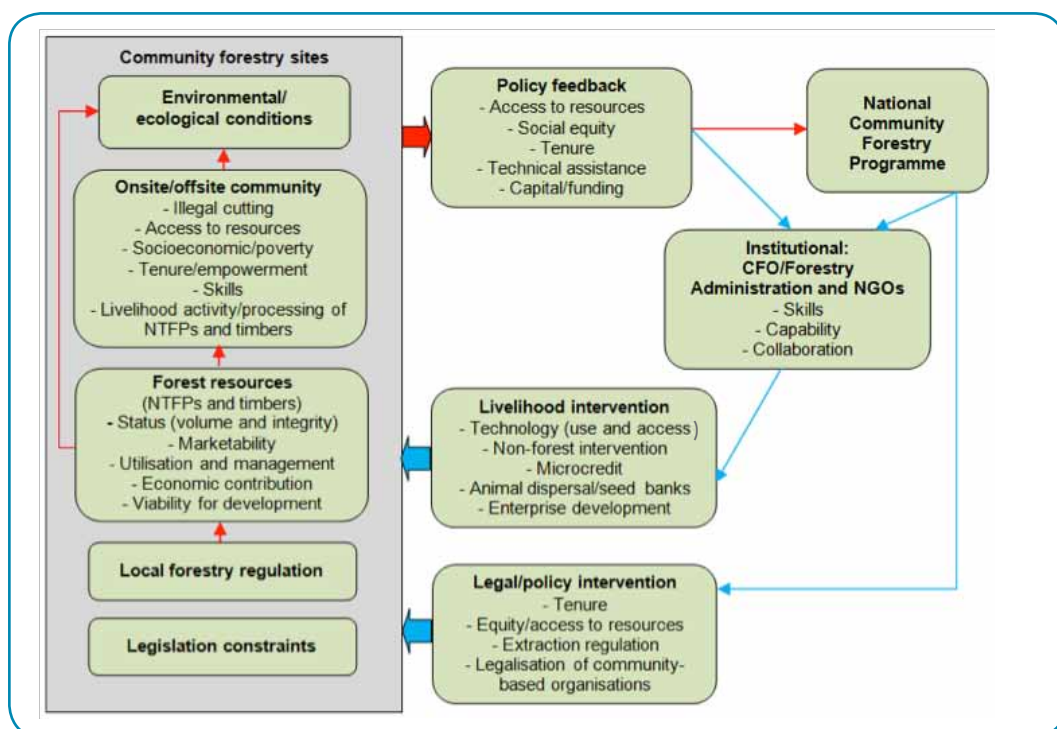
Community forestry sites

Environmental/ ecological conditions

Onsite/offsite community
- Illegal cutting
- Access to resources
- Socioeconomic/poverty
- Tenure/empowerment
- Skills
- Livelihood activity/processing of NTFPs and timbers

Forest resources
(NTFPs and timbers)
- Status (volume and integrity)
- Marketability
- Utilisation and management
- Economic contribution
- Viability for development

Local forestry regulation

Legislation constraints

Policy feedback
- Access to resources
- Social equity
- Tenure
- Technical assistance
- Capital/funding

National Community Forestry Programme

Institutional: CFO/Forestry Administration and NGOs
- Skills
- Capability
- Collaboration

Livelihood intervention
- Technology (use and access)
- Non-forest intervention
- Microcredit
- Animal dispersal/seed banks
- Enterprise development

Legal/policy intervention
- Tenure
- Equity/access to resources
- Extraction regulation
- Legalisation of community-based organisations